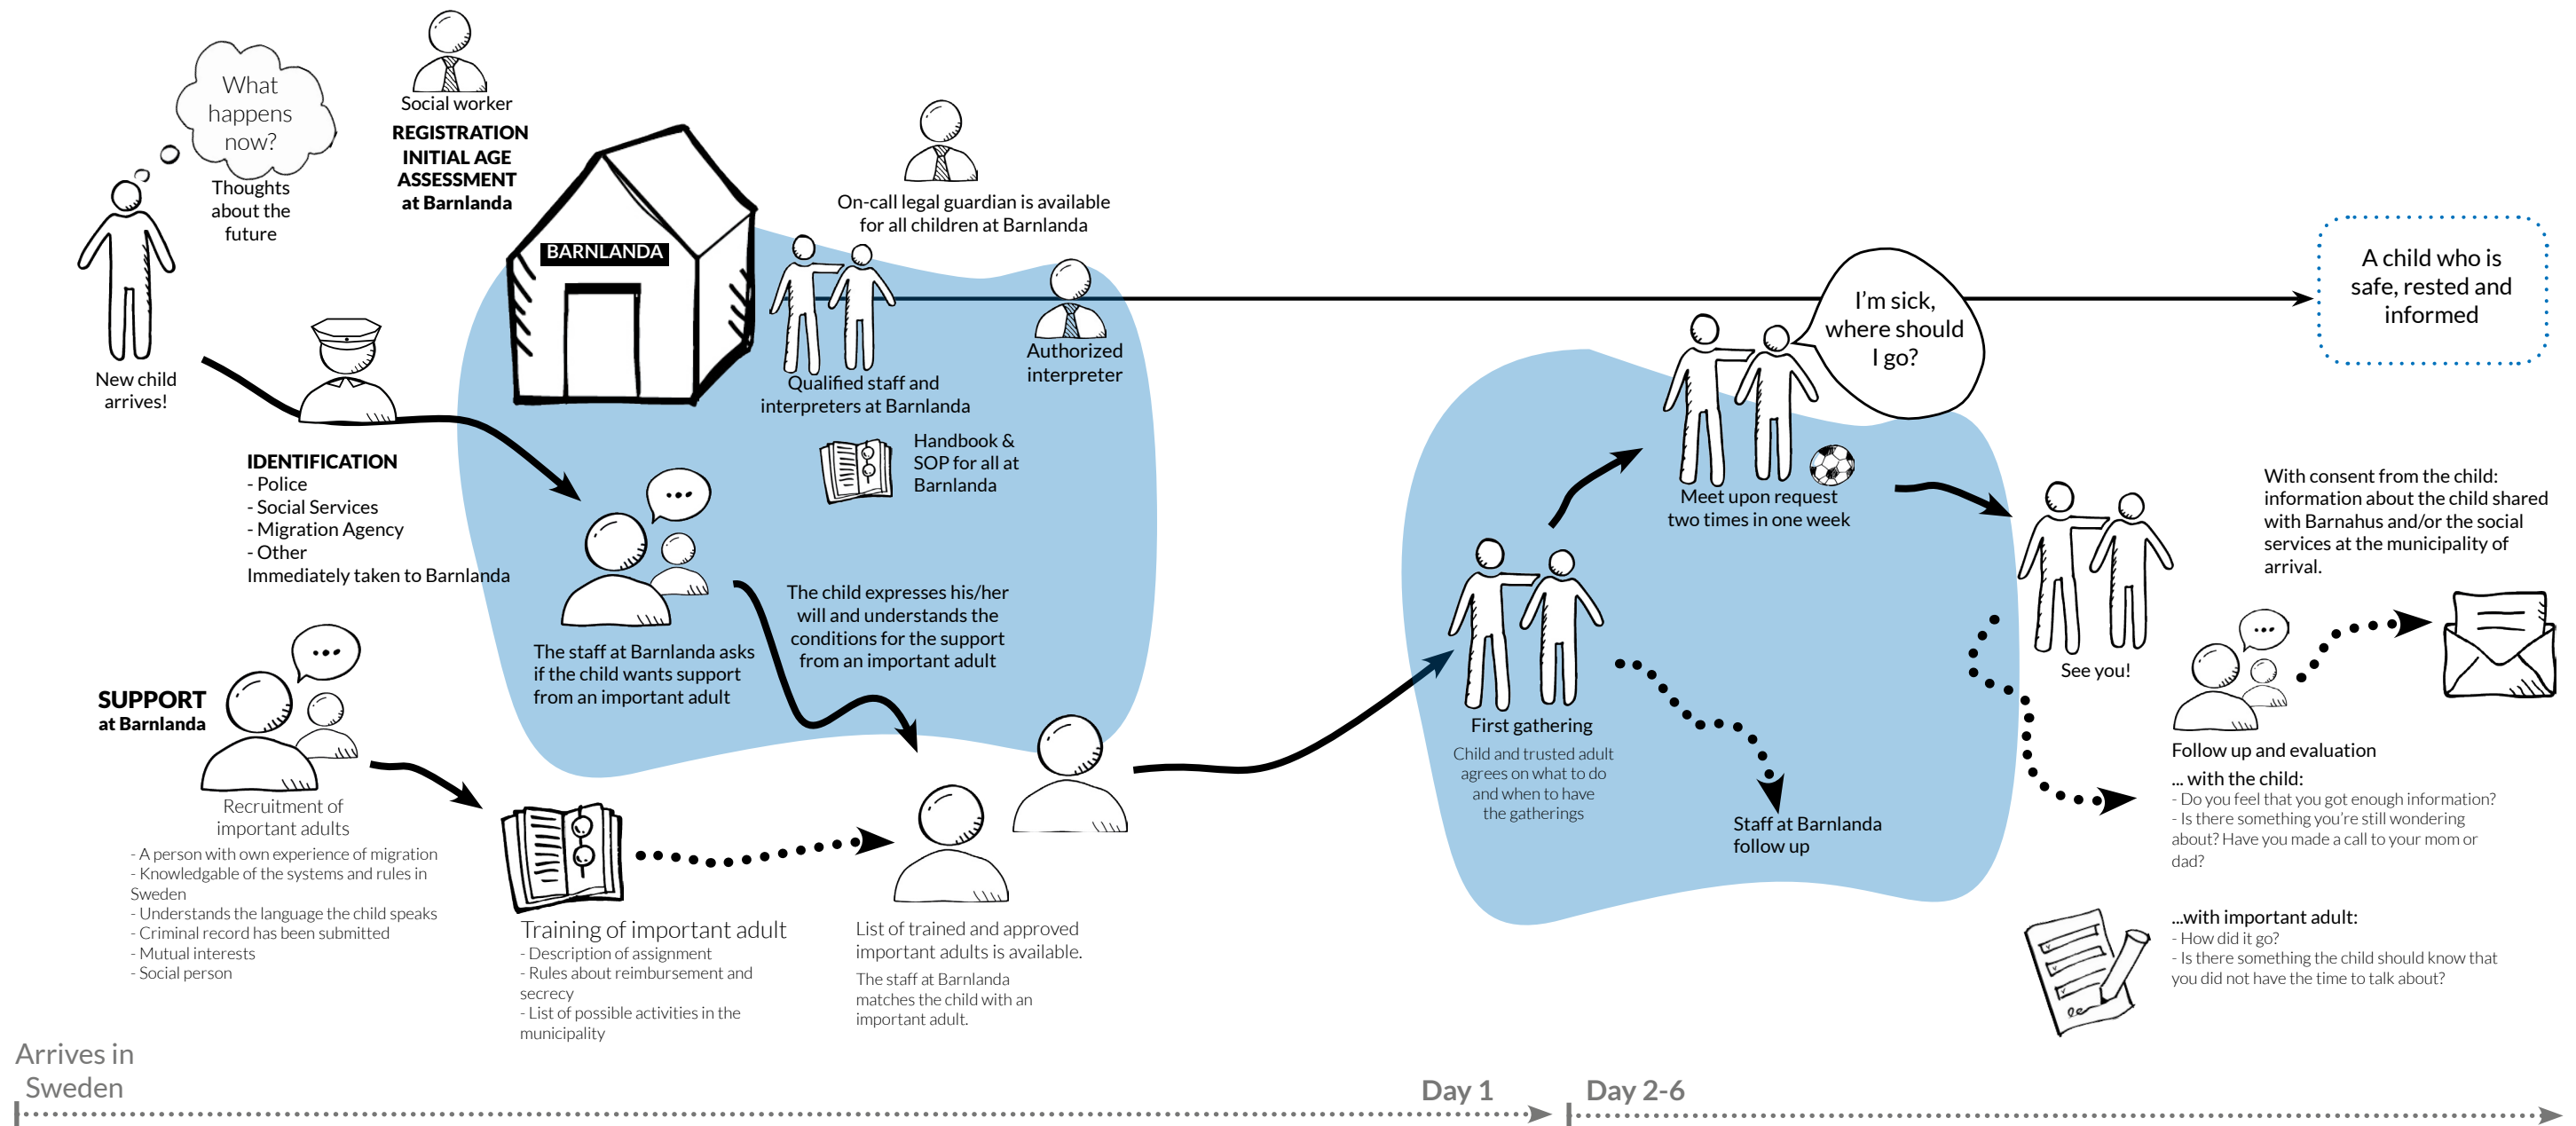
What happens now?

Thoughts about the future

New child arrives!

Social worker

REGISTRATION
INITIAL AGE ASSESSMENT
at Barnlanda

BARNLANDA

On-call legal guardian is available for all children at Barnlanda

Qualified staff and interpreters at Barnlanda

Authorized interpreter

Handbook & SOP for all at Barnlanda

A child who is safe, rested and informed

I'm sick, where should I go?

Meet upon request two times in one week

IDENTIFICATION
- Police
- Social Services
- Migration Agency
- Other
Immediately taken to Barnlanda

The staff at Barnlanda asks if the child wants support from an important adult

The child expresses his/her will and understands the conditions for the support from an important adult

SUPPORT
at Barnlanda

Recruitment of important adults
- A person with own experience of migration
- Knowledgable of the systems and rules in Sweden
- Understands the language the child speaks
- Criminal record has been submitted
- Mutual interests
- Social person

Training of important adult
- Description of assignment
- Rules about reimbursement and secrecy
- List of possible activities in the municipality

List of trained and approved important adults is available.
The staff at Barnlanda matches the child with an important adult.

First gathering
Child and trusted adult agrees on what to do and when to have the gatherings

Staff at Barnlanda follow up

See you!

With consent from the child: information about the child shared with Barnahus and/or the social services at the municipality of arrival.

Follow up and evaluation
... with the child:
- Do you feel that you got enough information?
- Is there something you're still wondering about? Have you made a call to your mom or dad?

...with important adult:
- How did it go?
- Is there something the child should know that you did not have the time to talk about?

Arrives in Sweden

Day 1

Day 2-6